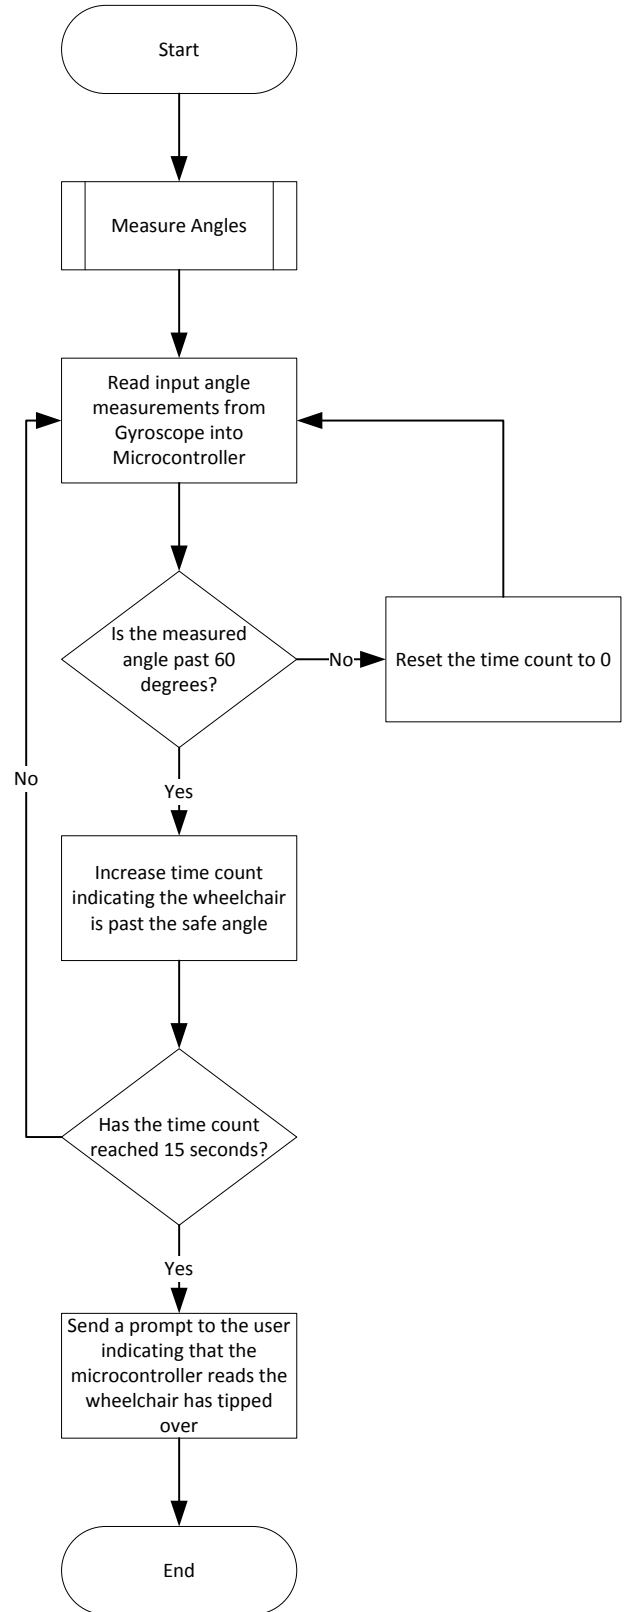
Start

Measure Angles

Read input angle measurements from Gyroscope into Microcontroller

Is the measured angle past 60 degrees?

No

Reset the time count to 0

No

Yes

Increase time count indicating the wheelchair is past the safe angle

Has the time count reached 15 seconds?

Yes

Send a prompt to the user indicating that the microcontroller reads the wheelchair has tipped over

End